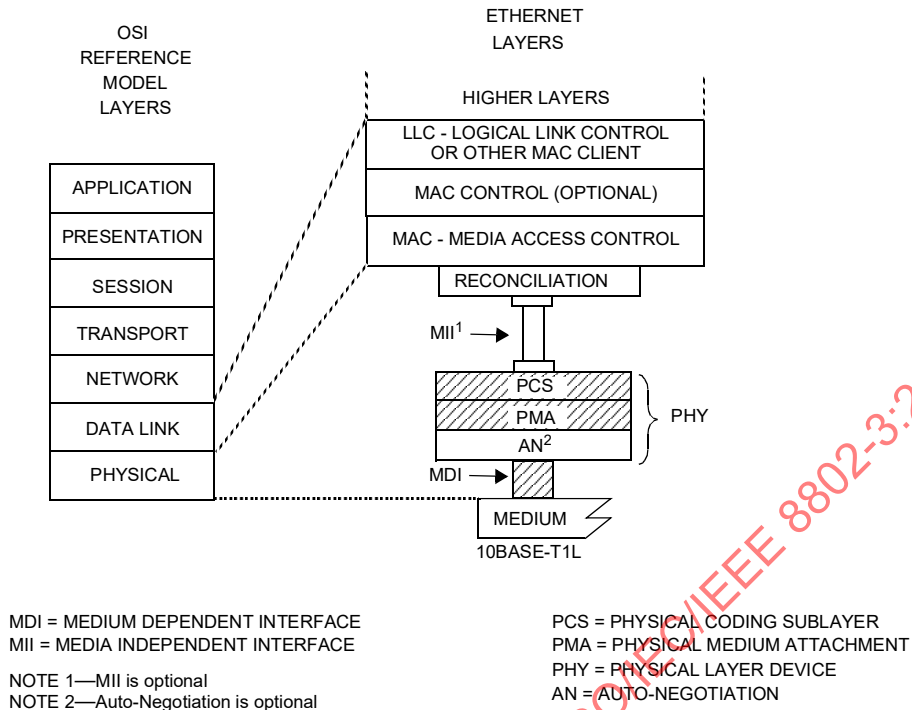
OSI
REFERENCE
MODEL
LAYERS

APPLICATION
PRESENTATION
SESSION
TRANSPORT
NETWORK
DATA LINK
PHYSICAL

ETHERNET
LAYERS

HIGHER LAYERS
LLC - LOGICAL LINK CONTROL
OR OTHER MAC CLIENT
MAC CONTROL (OPTIONAL)
MAC - MEDIA ACCESS CONTROL
RECONCILIATION
MII$^1$
PCS
PMA
AN$^2$
PHY
MDI
MEDIUM
10BASE-T1L

MDI = MEDIUM DEPENDENT INTERFACE
MII = MEDIA INDEPENDENT INTERFACE

NOTE 1—MII is optional
NOTE 2—Auto-Negotiation is optional

PCS = PHYSICAL CODING SUBLAYER
PMA = PHYSICAL MEDIUM ATTACHMENT
PHY = PHYSICAL LAYER DEVICE
AN = AUTO-NEGOTIATION

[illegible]/IEC/IEEE 8802-3:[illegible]